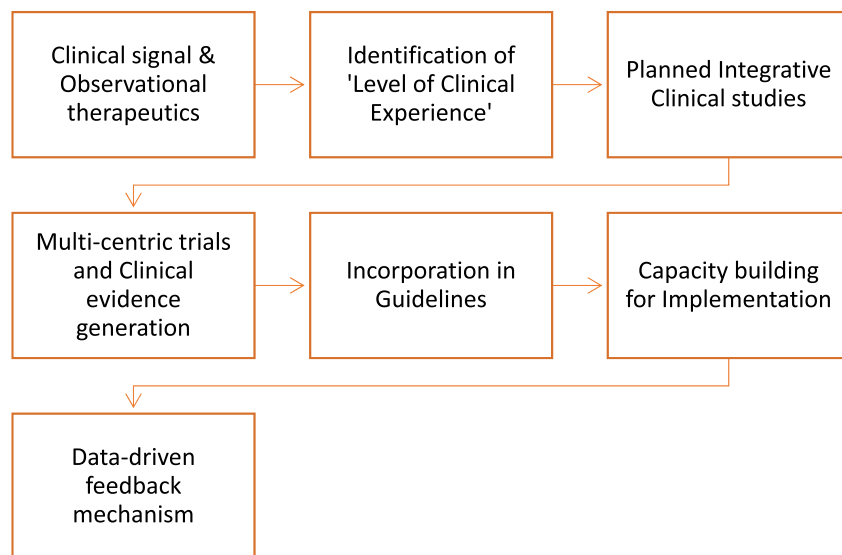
Clinical signal & Observational therapeutics

Identification of 'Level of Clinical Experience'

Planned Integrative Clinical studies

Multi-centric trials and Clinical evidence generation

Incorporation in Guidelines

Capacity building for Implementation

Data-driven feedback mechanism